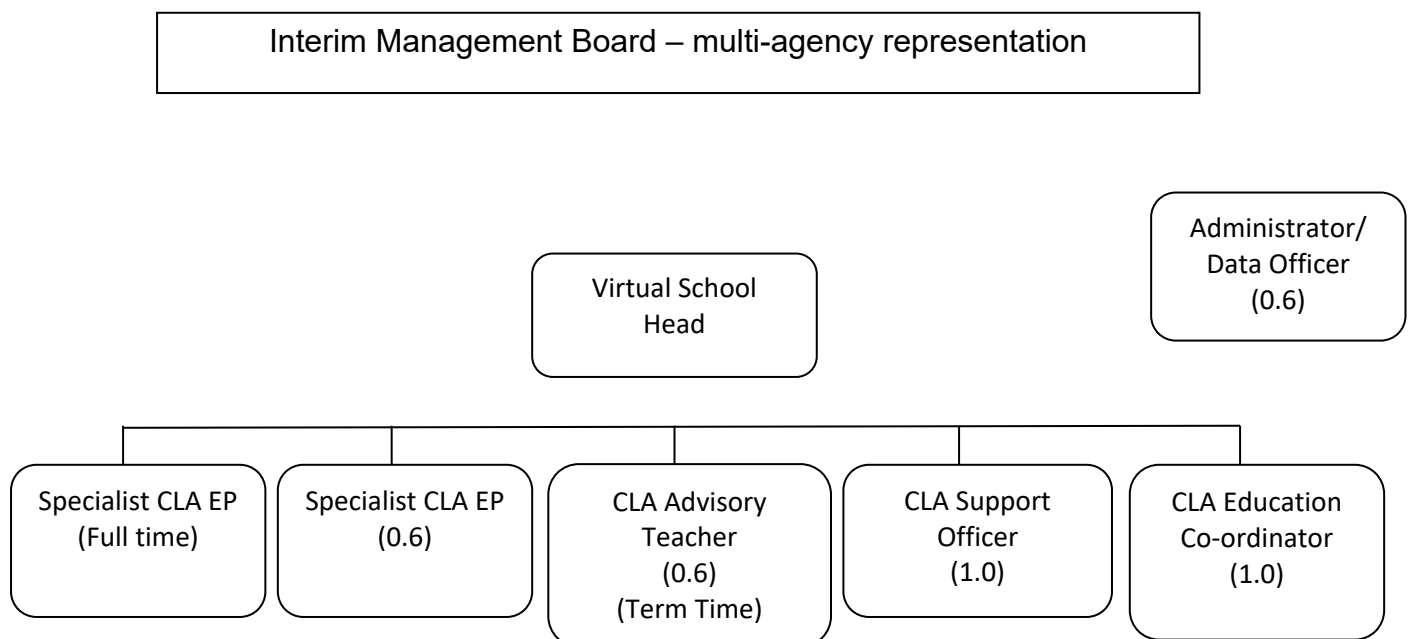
Interim Management Board – multi-agency representation

Administrator/ Data Officer (0.6)

Virtual School Head

Specialist CLA EP (Full time)

Specialist CLA EP (0.6)

CLA Advisory Teacher (0.6) (Term Time)

CLA Support Officer (1.0)

CLA Education Co-ordinator (1.0)